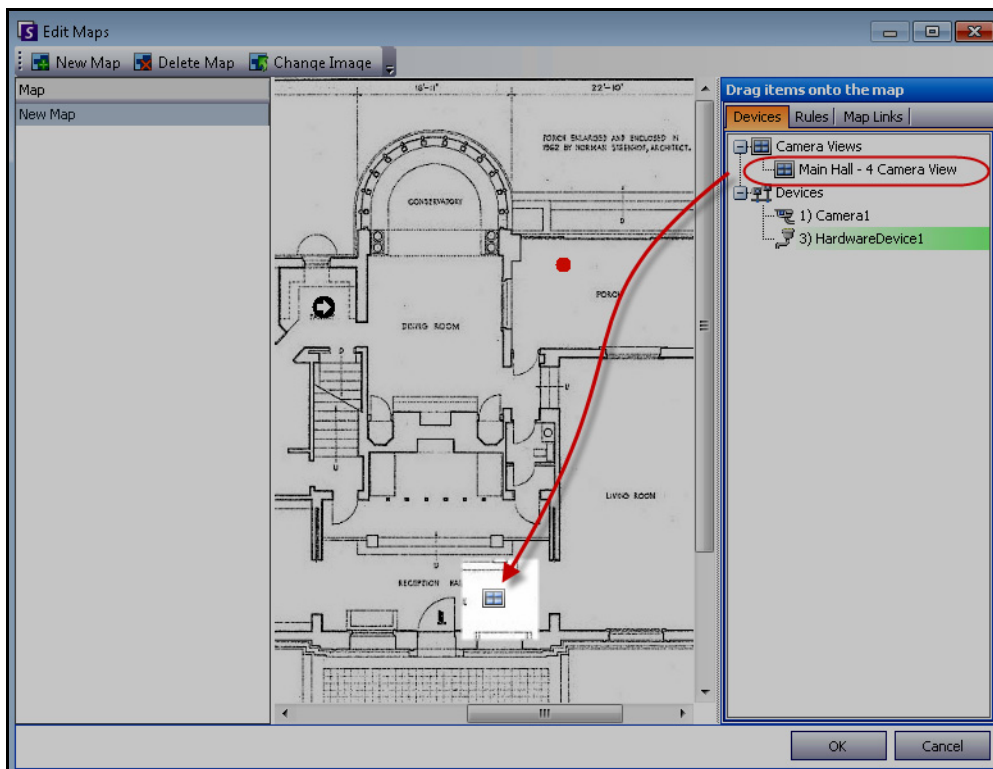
Edit Maps

New Map Delete Map Change Image

Map

New Map

16'-11"

22'-10"

PORCH ENLARGED AND ENCLOSED IN 1962 BY NORMAN STEENHOF, ARCHITECT.

CONSERVATORY

PORCH

DINING ROOM

LIVING ROOM

RECEPTION HALL

Drag items onto the map

Devices | Rules | Map Links

Camera Views

Main Hall - 4 Camera View

Devices

1) Camera1

3) HardwareDevice1

OK

Cancel